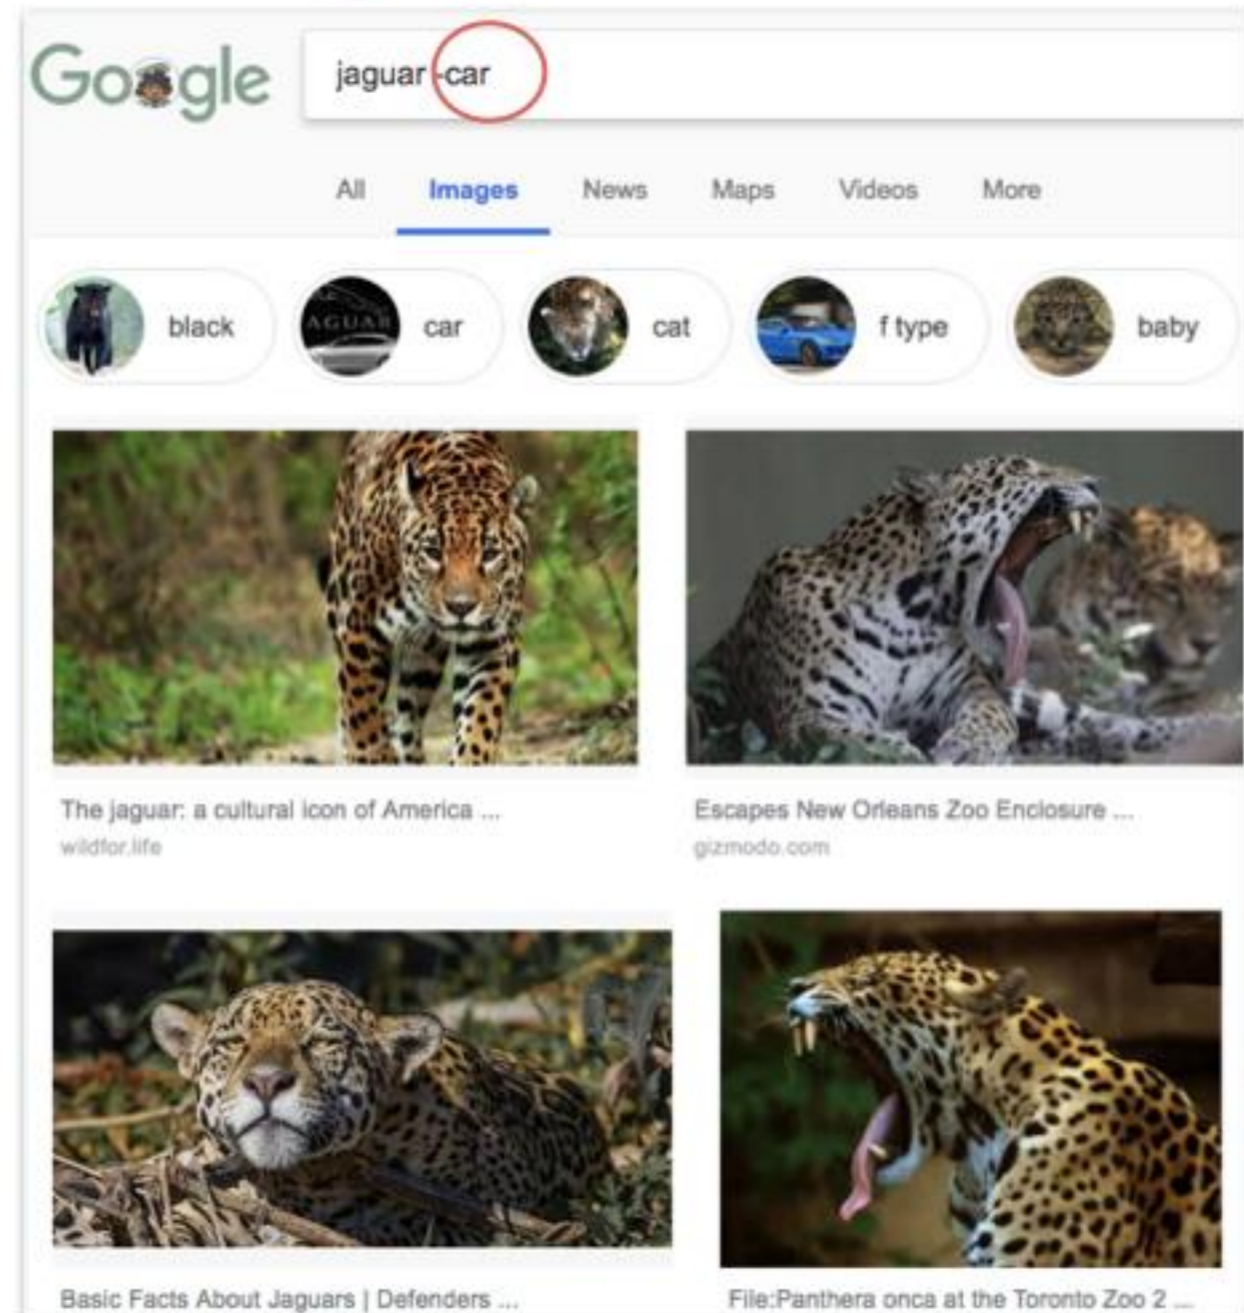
Google

jaguar -car

All Images News Maps Videos More

black car cat f type baby

AGUAR

The jaguar: a cultural icon of America ...
wildfor.life

Escapes New Orleans Zoo Enclosure ...
gizmodo.com

Basic Facts About Jaguars | Defenders ...

File:Panthera onca at the Toronto Zoo 2 ...